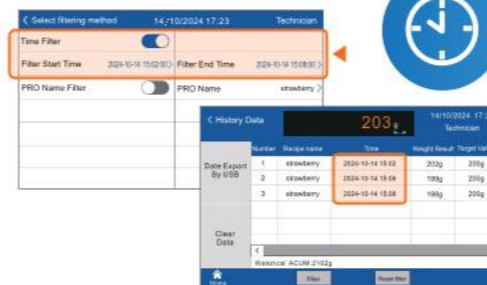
< Select filtering method 14/10/2024 17:23 Technician

Time Filter

Filter Start Time 2024-10-14 15:02:00 >

Filter End Time 2024-10-14 15:08:00 >

PRO Name Filter

PRO Name strawberry >

< History Data

203g

14/10/2024 17:2

Technician

Date Export By USB

Clear Data

| Number | Recipe name | Time | Weight Result | Target Val |
|---|---|---|---|---|
| 1 | strawberry | 2024-10-14 15:02 | 202g | 200g |
| 2 | strawberry | 2024-10-14 15:06 | 199g | 200g |
| 3 | strawberry | 2024-10-14 15:08 | 199g | 200g |

Historical ACUM:2102g

Home

Filter

Reset filter